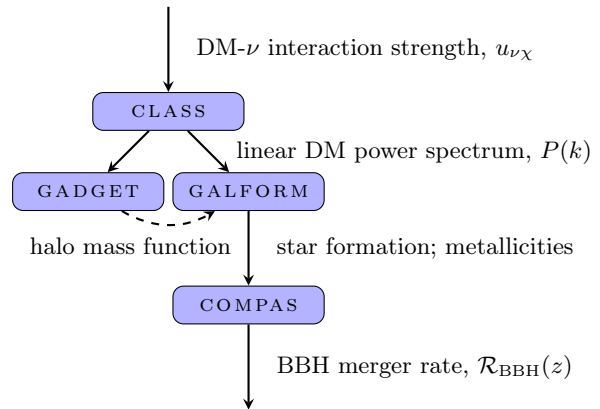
DM-$\nu$ interaction strength, $u_{\nu\chi}$

CLASS

linear DM power spectrum, $P(k)$

GADGET

GALFORM

halo mass function

star formation; metallicities

COMPAS

BBH merger rate, $\mathcal{R}_{\mathrm{BBH}}(z)$